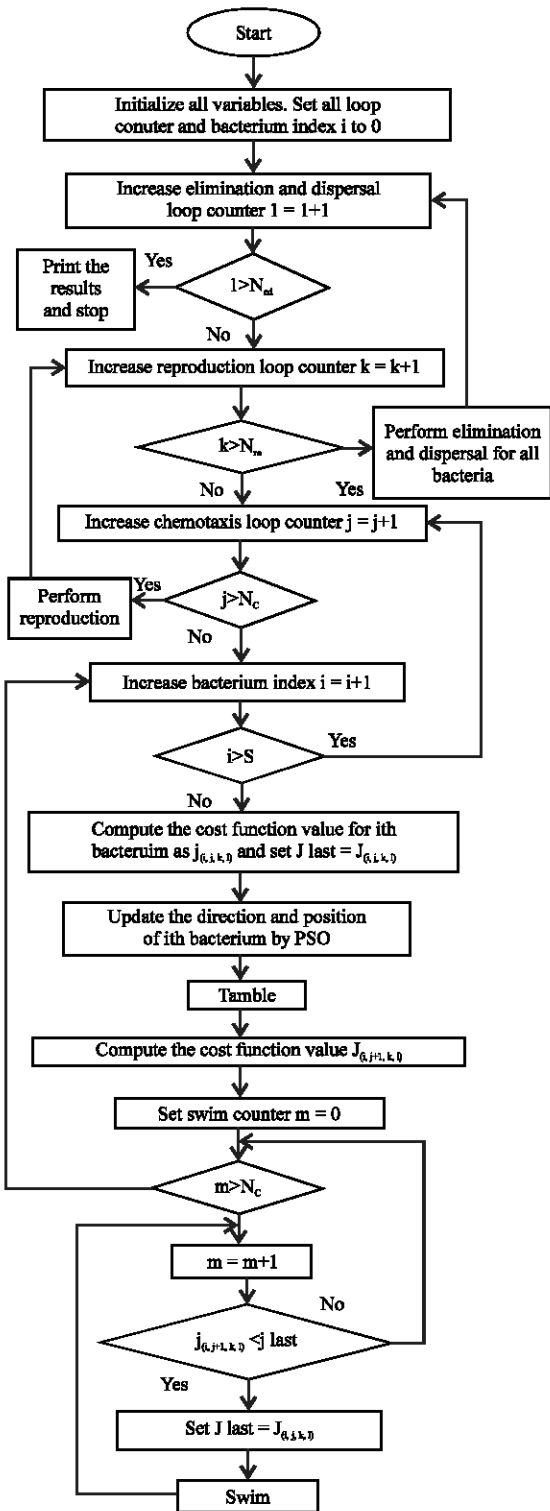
Start

Initialize all variables. Set all loop conuter and bacterium index i to 0

Increase elimination and dispersal loop counter 1 = 1+1

Yes

Print the results and stop

$1>N_{ed}$

No

Increase reproduction loop counter k = k+1

$k>N_{re}$

Perform elimination and dispersal for all bacteria

No

Yes

Increase chemotaxis loop counter j = j+1

Yes

Perform reproduction

$j>N_c$

No

Increase bacterium index i = i+1

i>S

Yes

No

Compute the cost function value for ith bacteruim as $j_{(i,j,k,l)}$ and set J last = $J_{(i,j,k,l)}$

Update the direction and position of ith bacterium by PSO

Tamble

Compute the cost function value $J_{(i,j+1,k,l)}$

Set swim counter m = 0

$m>N_c$

m = m+1

No

$j_{(i,j+1,k,l)}$ <j last

Yes

Set J last = $J_{(i,j,k,l)}$

Swim